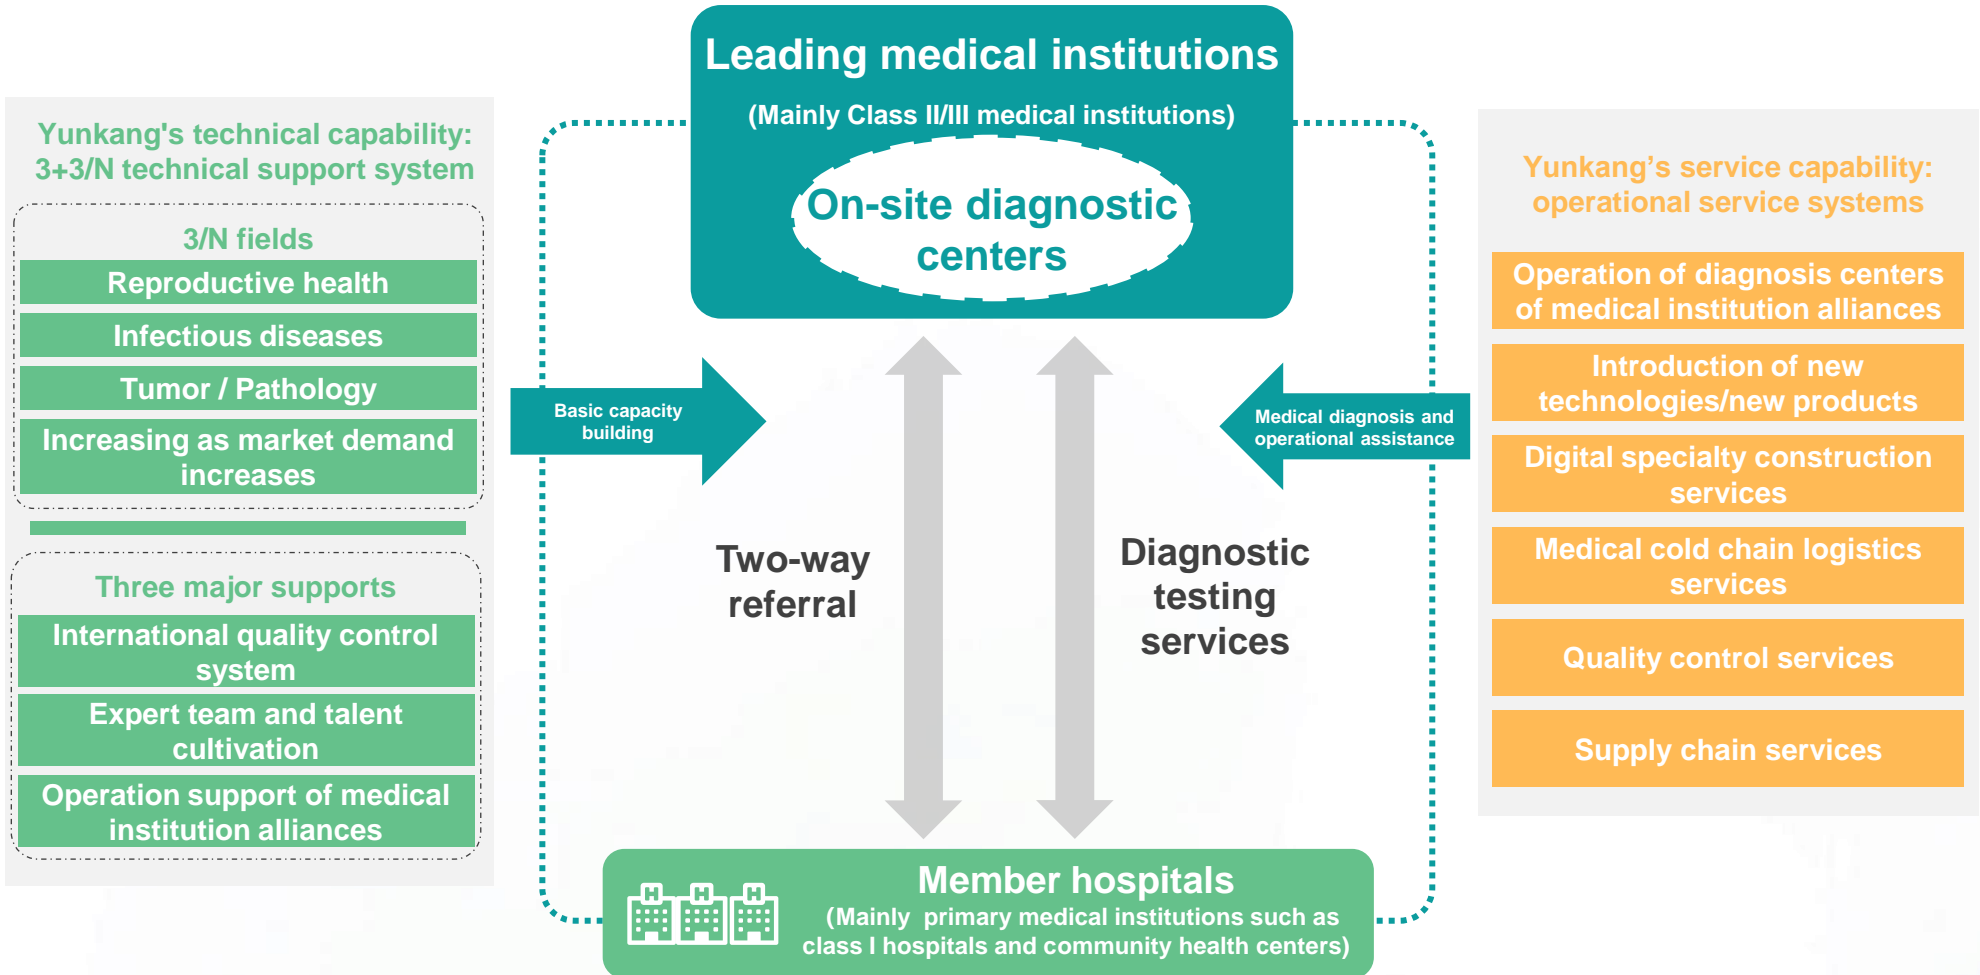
Yunkang's technical capability: 3+3/N technical support system

3/N fields

Reproductive health

Infectious diseases

Tumor / Pathology

Increasing as market demand increases

Three major supports

International quality control system

Expert team and talent cultivation

Operation support of medical institution alliances

Leading medical institutions

(Mainly Class II/III medical institutions)

On-site diagnostic centers

Basic capacity building

Medical diagnosis and operational assistance

Two-way referral

Diagnostic testing services

Member hospitals

(Mainly primary medical institutions such as class I hospitals and community health centers)

Yunkang's service capability: operational service systems

Operation of diagnosis centers of medical institution alliances

Introduction of new technologies/new products

Digital specialty construction services

Medical cold chain logistics services

Quality control services

Supply chain services